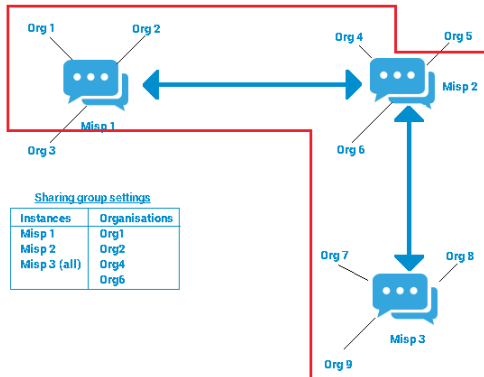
Org 1
Org 2
Misp 1
Org 3

Org 4
Org 5
Misp 2
Org 6

Org 7
Org 8
Misp 3
Org 9

Sharing group settings

| Instances | Organisations |
|---|---|
| Misp 1 | Org1 |
| Misp 2 | Org2 |
| Misp 3 (all) | Org4 |
| | Org6 |